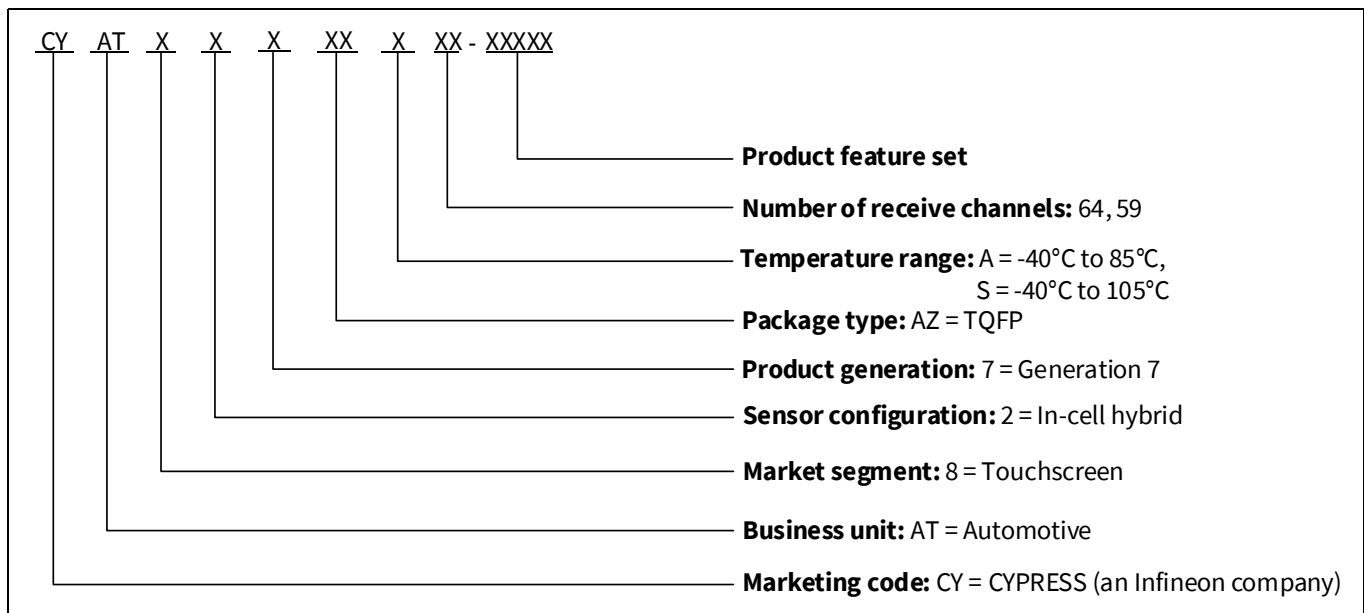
CY AT X X X XX X XX - XXXXX

**Product feature set**

**Number of receive channels:** 64, 59

**Temperature range:** A = -40°C to 85°C,
S = -40°C to 105°C

**Package type:** AZ = TQFP

**Product generation:** 7 = Generation 7

**Sensor configuration:** 2 = In-cell hybrid

**Market segment:** 8 = Touchscreen

**Business unit:** AT = Automotive

**Marketing code:** CY = CYPRESS (an Infineon company)